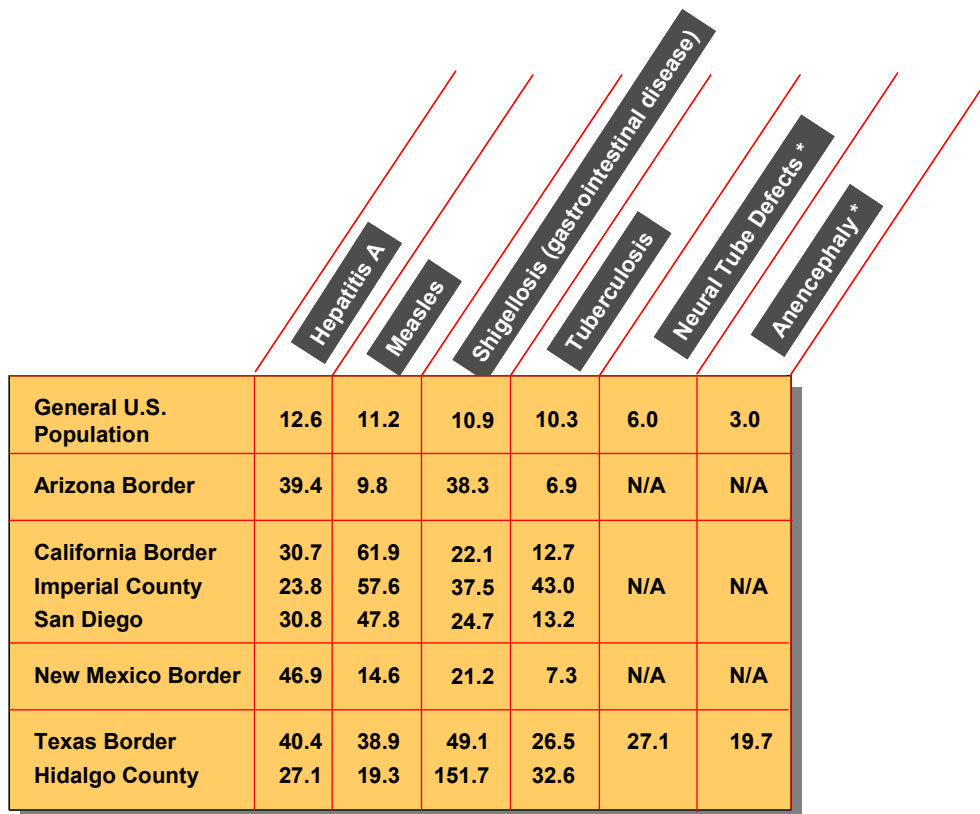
|  | Hepatitis A | Measles | Shigellosis (gastrointestinal disease) | Tuberculosis | Neural Tube Defects * | Anencephaly * |
|---|---|---|---|---|---|---|
| General U.S. Population | 12.6 | 11.2 | 10.9 | 10.3 | 6.0 | 3.0 |
| Arizona Border | 39.4 | 9.8 | 38.3 | 6.9 | N/A | N/A |
| California Border | 30.7 | 61.9 | 22.1 | 12.7 | N/A | N/A |
| Imperial County | 23.8 | 57.6 | 37.5 | 43.0 |  |  |
| San Diego | 30.8 | 47.8 | 24.7 | 13.2 |  |  |
| New Mexico Border | 46.9 | 14.6 | 21.2 | 7.3 | N/A | N/A |
| Texas Border | 40.4 | 38.9 | 49.1 | 26.5 | 27.1 | 19.7 |
| Hidalgo County | 27.1 | 19.3 | 151.7 | 32.6 |  |  |